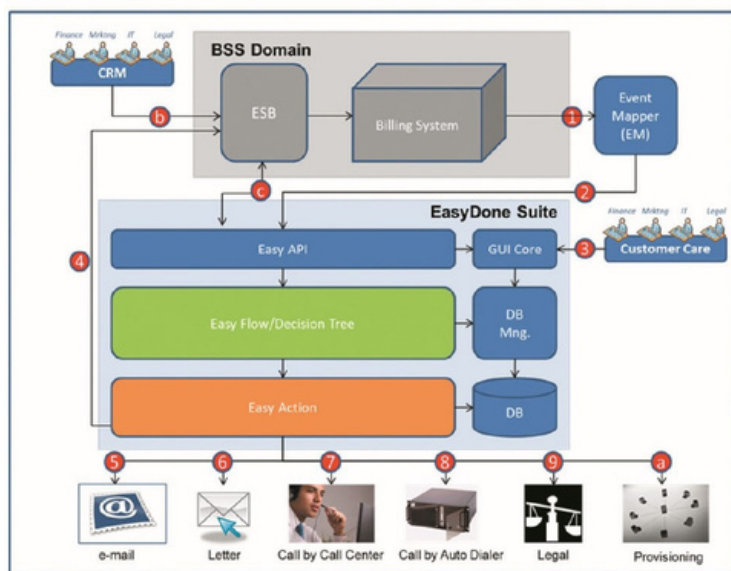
Finance Mrktng IT Legal
CRM
b
BSS Domain
ESB
Billing System
1
Event Mapper (EM)
c
2
EasyDone Suite
4
Easy API
GUI Core
3
Finance Mrktng IT Legal
Customer Care
Easy Flow/Decision Tree
DB Mng.
Easy Action
DB
5
6
7
8
9
a
e-mail
Letter
Call by Call Center
Call by Auto Dialer
Legal
Provisioning